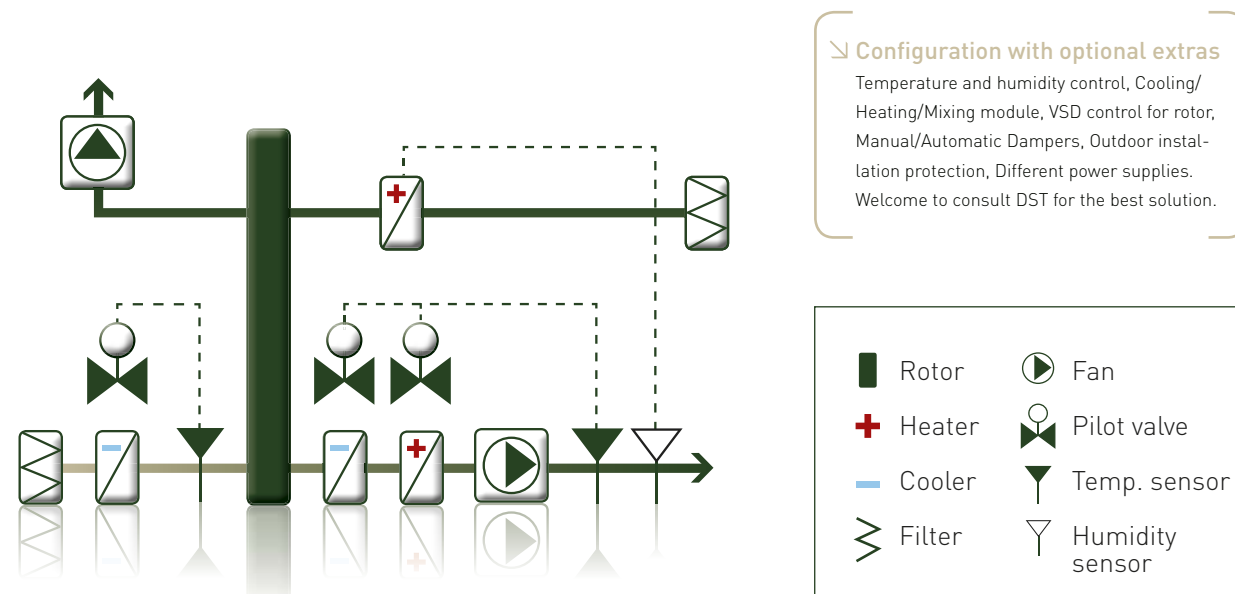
Configuration with optional extras

Temperature and humidity control, Cooling/Heating/Mixing module, VSD control for rotor, Manual/Automatic Dampers, Outdoor installation protection, Different power supplies. Welcome to consult DST for the best solution.

Rotor

Heater

Cooler

Filter

Fan

Pilot valve

Temp. sensor

Humidity sensor